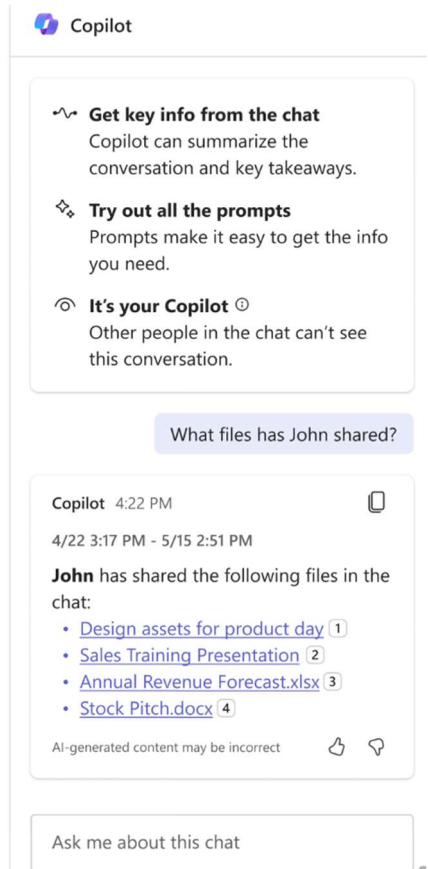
Copilot

Get key info from the chat
Copilot can summarize the conversation and key takeaways.

Try out all the prompts
Prompts make it easy to get the info you need.

It's your Copilot ⓘ
Other people in the chat can't see this conversation.

What files has John shared?

Copilot 4:22 PM

4/22 3:17 PM - 5/15 2:51 PM

**John** has shared the following files in the chat:
• Design assets for product day 1
• Sales Training Presentation 2
• Annual Revenue Forecast.xlsx 3
• Stock Pitch.docx 4

AI-generated content may be incorrect

Ask me about this chat